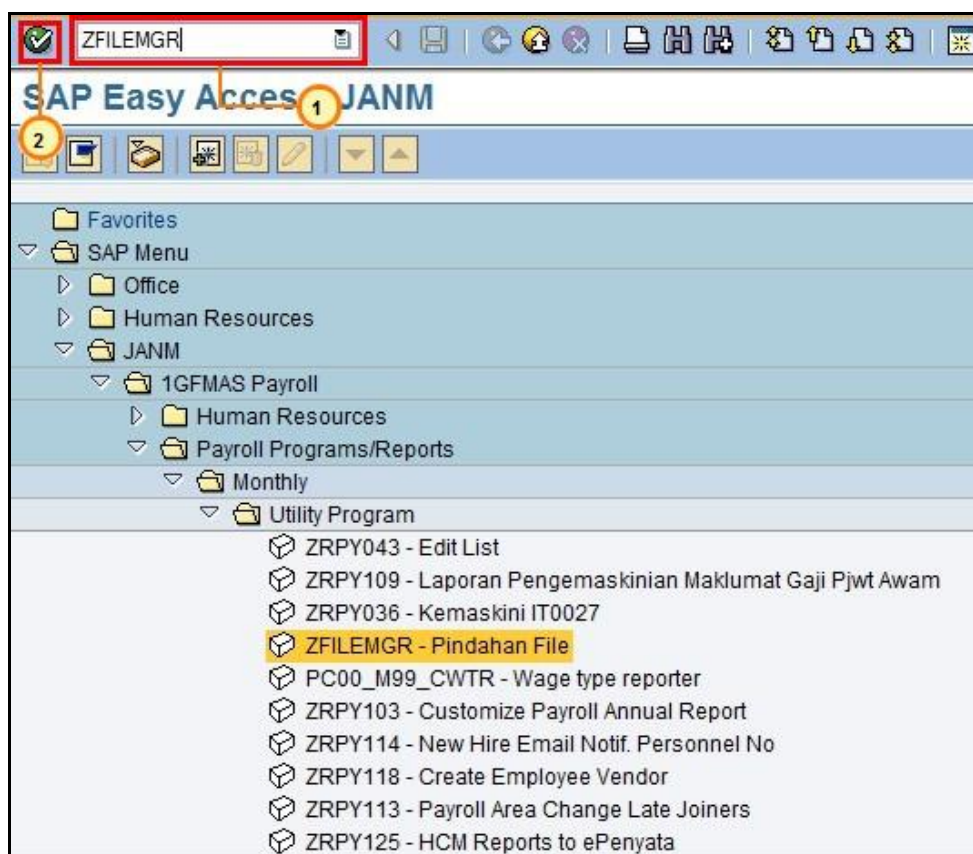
ZFILEMGR

SAP Easy Acces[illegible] JANM

1

2

Favorites
SAP Menu
Office
Human Resources
JANM
1GFMAS Payroll
Human Resources
Payroll Programs/Reports
Monthly
Utility Program
ZRPY043 - Edit List
ZRPY109 - Laporan Pengemaskinian Maklumat Gaji Pjwt Awam
ZRPY036 - Kemaskini IT0027
ZFILEMGR - Pindahan File
PC00_M99_CWTR - Wage type reporter
ZRPY103 - Customize Payroll Annual Report
ZRPY114 - New Hire Email Notif. Personnel No
ZRPY118 - Create Employee Vendor
ZRPY113 - Payroll Area Change Late Joiners
ZRPY125 - HCM Reports to ePenyata